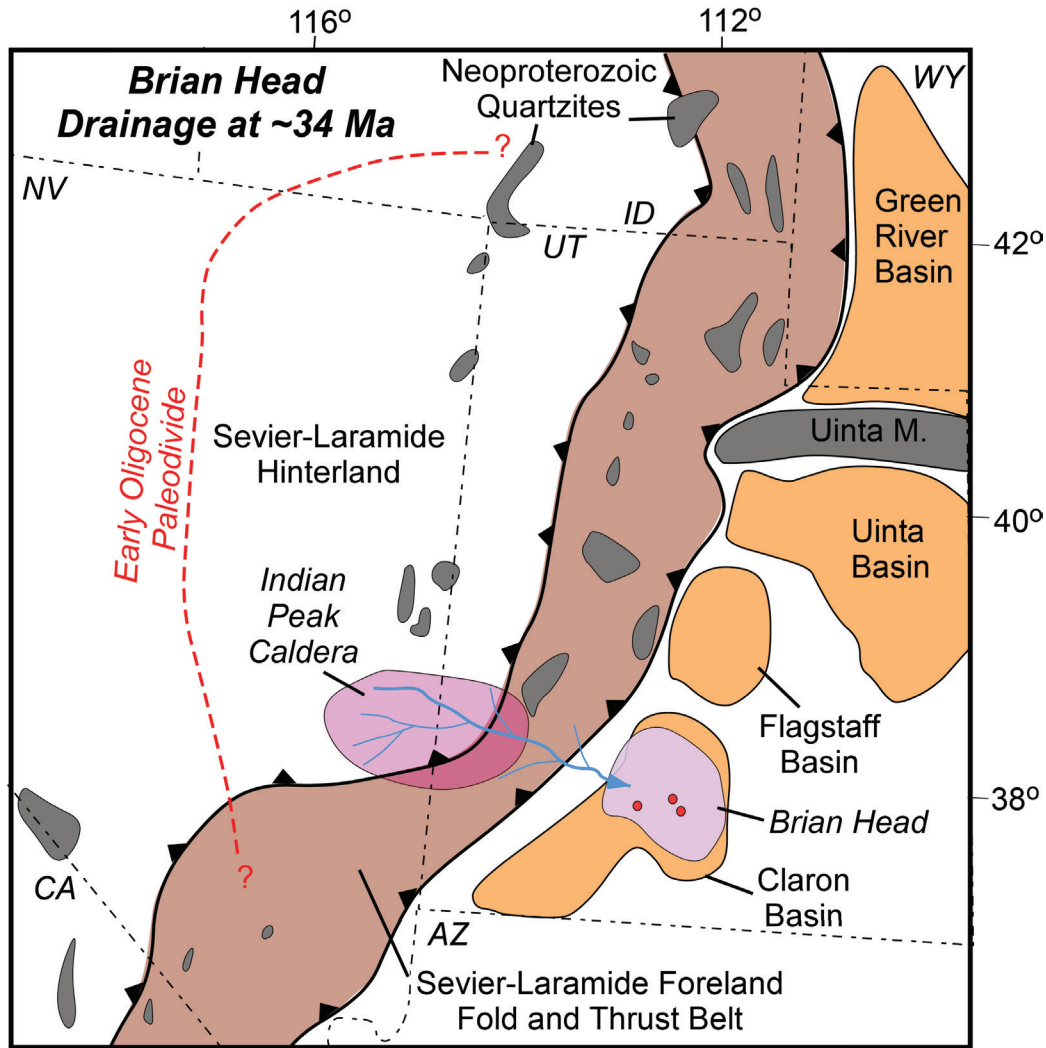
116º
112º
Brian Head Drainage at ~34 Ma
Neoproterozoic Quartzites
WY
?
NV
ID
UT
Green River Basin
42º
Early Oligocene Paleodivide
Sevier-Laramide Hinterland
Uinta M.
Uinta Basin
40º
Indian Peak Caldera
Flagstaff Basin
38º
Brian Head
?
Claron Basin
CA
AZ
Sevier-Laramide Foreland Fold and Thrust Belt